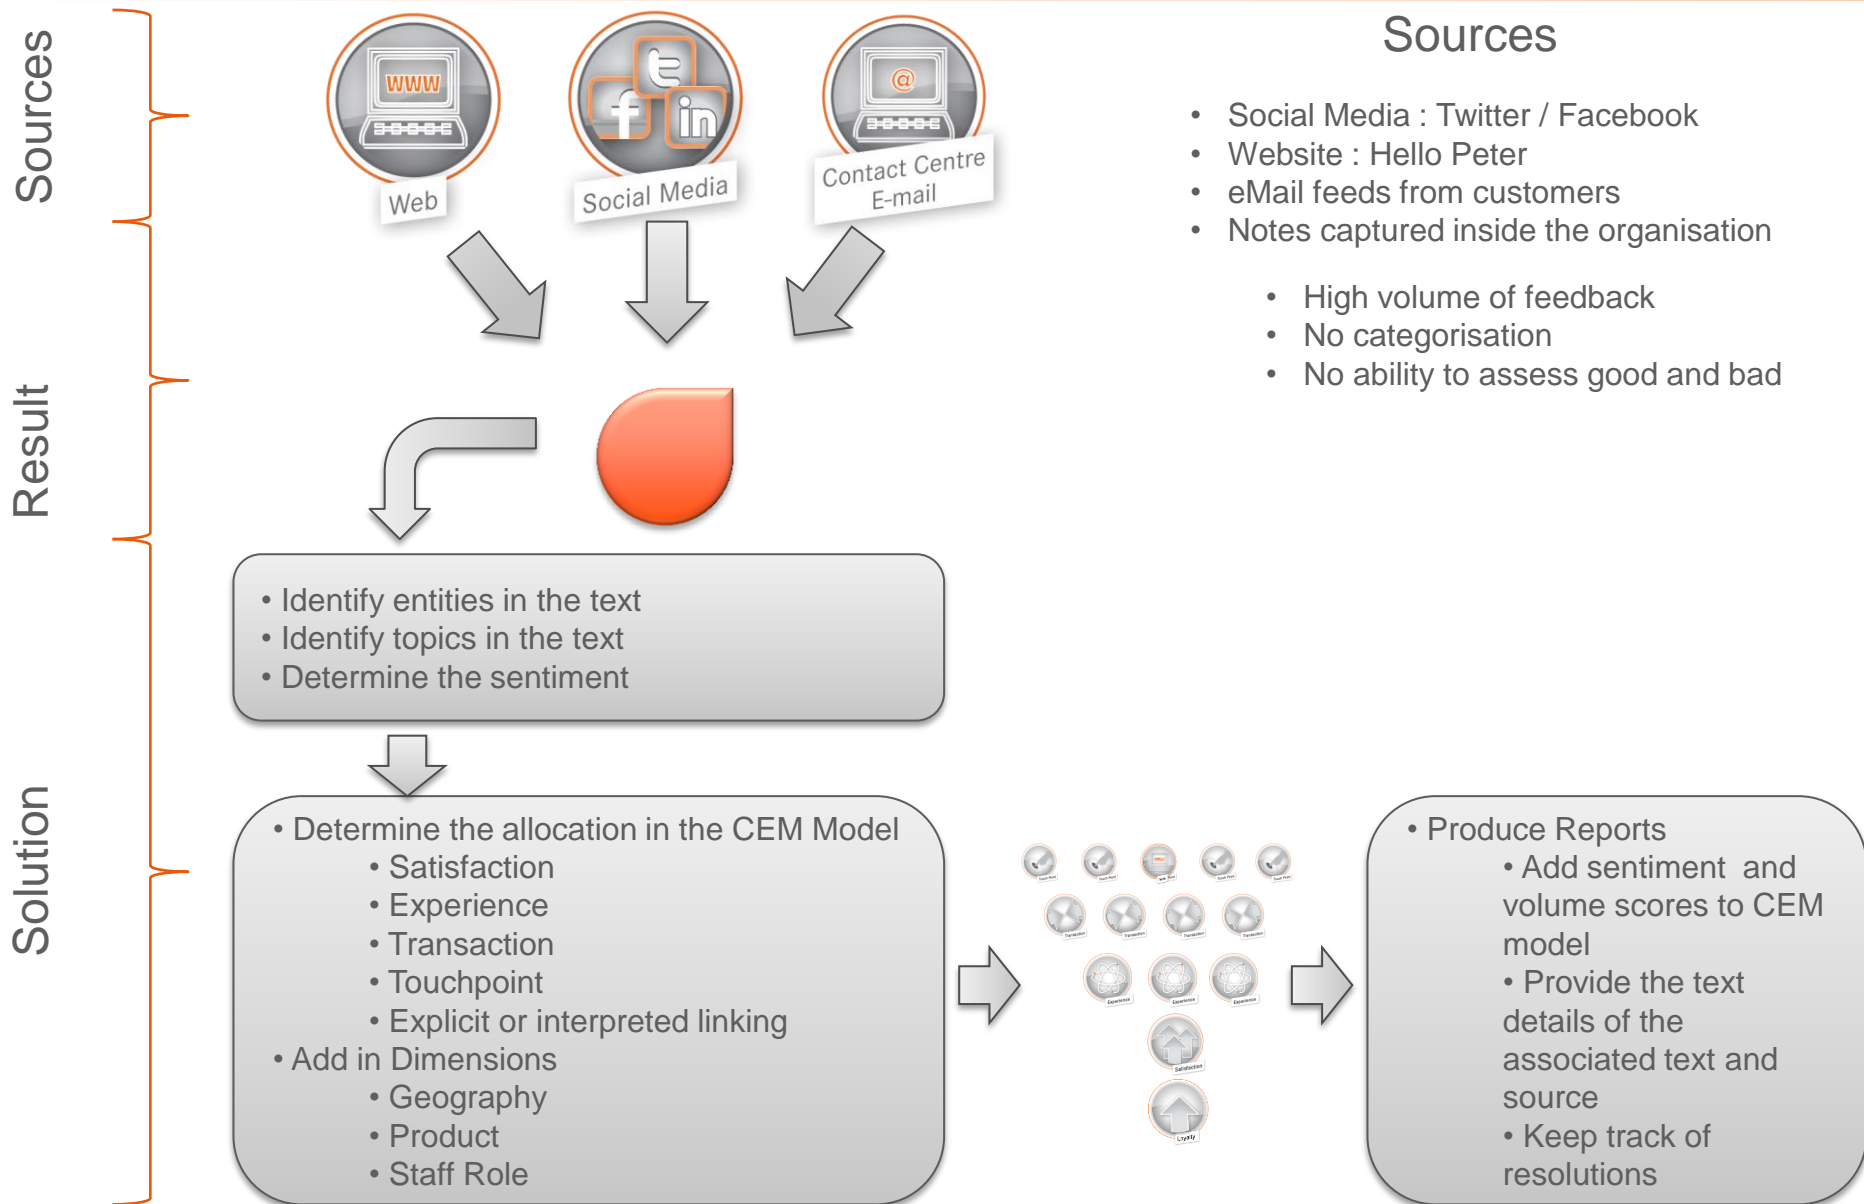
Sources

Result

Solution

WWW

Web

Social Media

@

Contact Centre
E-mail

Sources

• Social Media : Twitter / Facebook
• Website : Hello Peter
• eMail feeds from customers
• Notes captured inside the organisation

• High volume of feedback
• No categorisation
• No ability to assess good and bad

• Identify entities in the text
• Identify topics in the text
• Determine the sentiment

• Determine the allocation in the CEM Model
• Satisfaction
• Experience
• Transaction
• Touchpoint
• Explicit or interpreted linking
• Add in Dimensions
• Geography
• Product
• Staff Role

Satisfaction

Loyalty

• Produce Reports
• Add sentiment and volume scores to CEM model
• Provide the text details of the associated text and source
• Keep track of resolutions